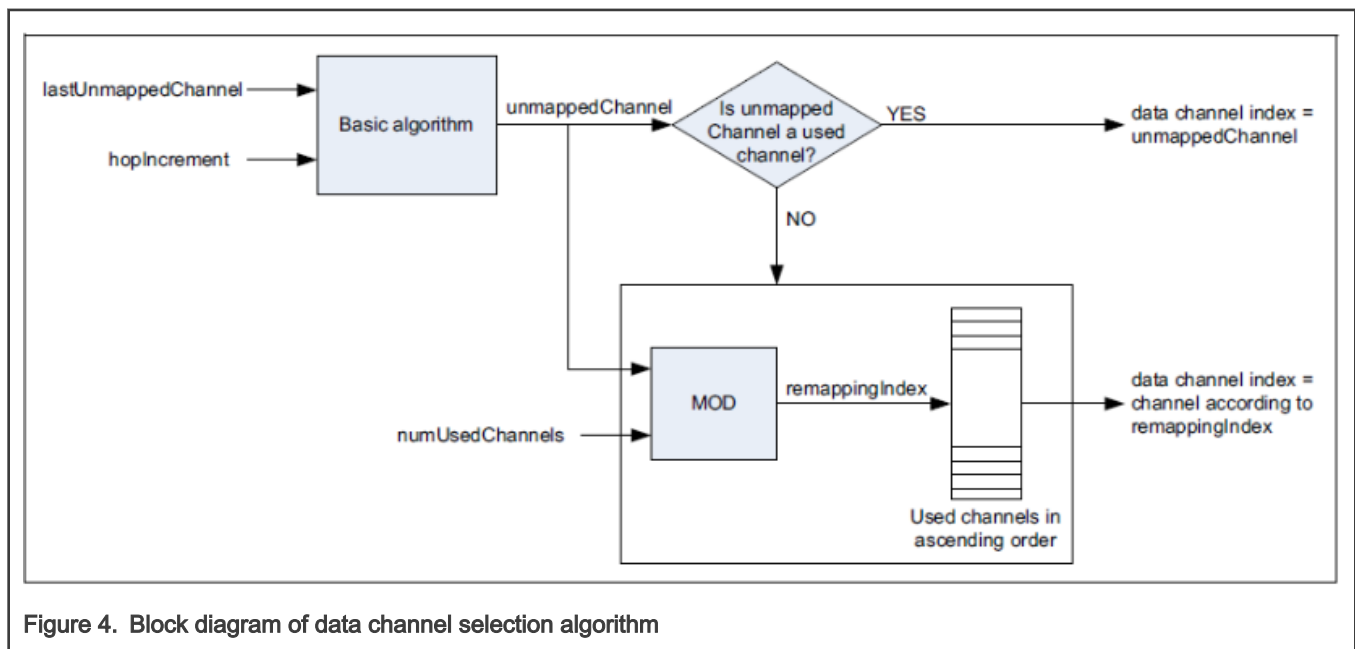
lastUnmappedChannel

hopIncrement

Basic algorithm

unmappedChannel

Is unmapped Channel a used channel?

YES

data channel index = unmappedChannel

NO

MOD

remappingIndex

numUsedChannels

data channel index = channel according to remappingIndex

Used channels in ascending order

Figure 4. Block diagram of data channel selection algorithm